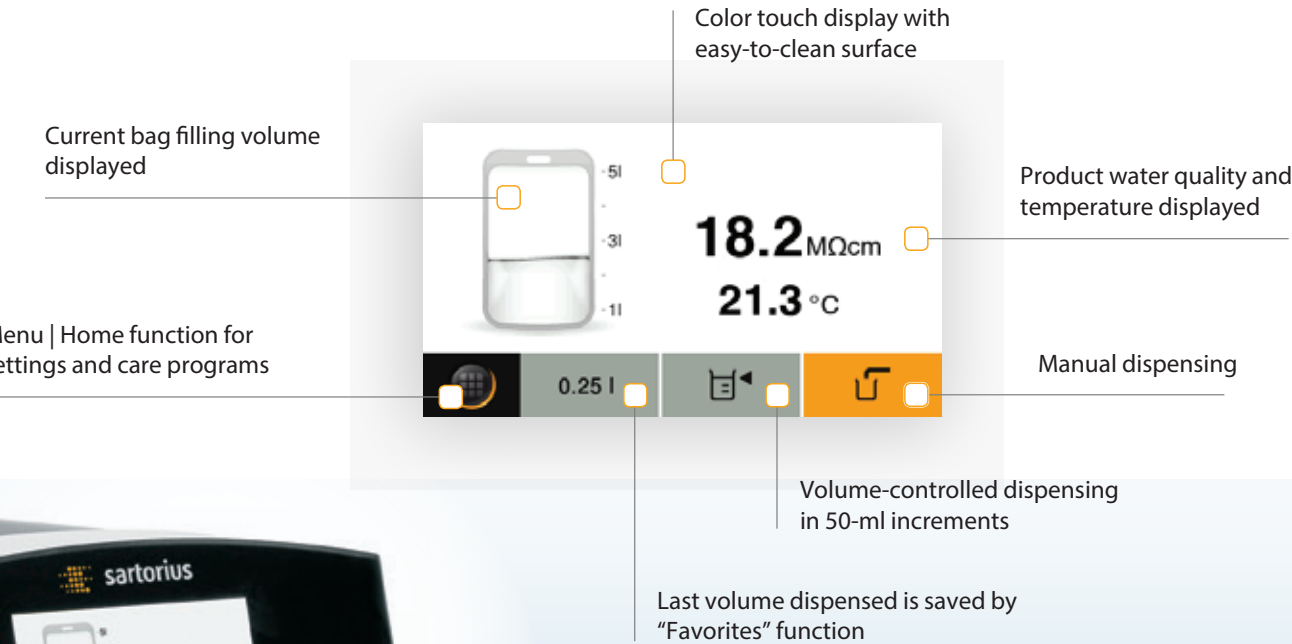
Color touch display with easy-to-clean surface

Current bag filling volume displayed

Product water quality and temperature displayed

5l

3l

1l

18.2 MΩcm

21.3 °C

lenu | Home function for ettings and care programs

Manual dispensing

0.25 l

Volume-controlled dispensing in 50-ml increments

sartorius

Last volume dispensed is saved by "Favorites" function